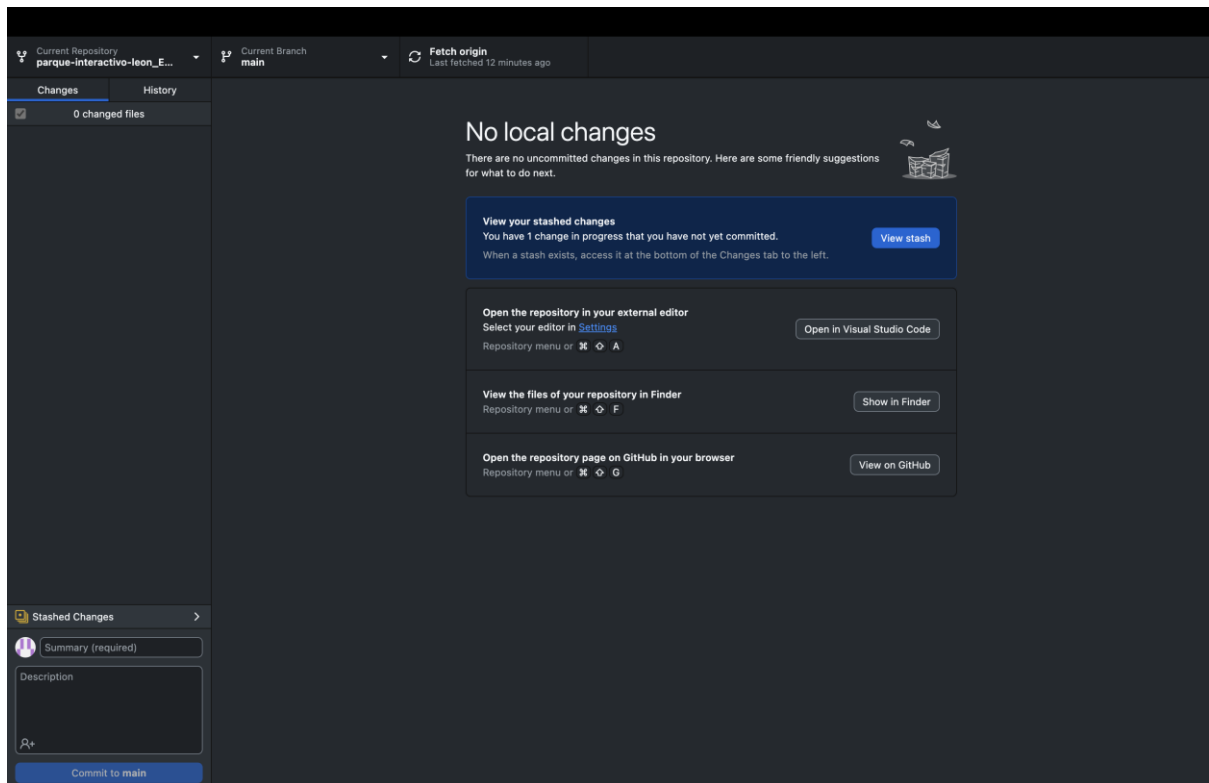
Current Repository
parque-interactivo-leon_E...

Current Branch
main

Fetch origin
Last fetched 12 minutes ago

Changes

History

0 changed files

No local changes

There are no uncommitted changes in this repository. Here are some friendly suggestions for what to do next.

View your stashed changes
You have 1 change in progress that you have not yet committed.
When a stash exists, access it at the bottom of the Changes tab to the left.

View stash

Open the repository in your external editor
Select your editor in Settings
Repository menu or ⌘ ⇧ A

Open in Visual Studio Code

View the files of your repository in Finder
Repository menu or ⌘ ⇧ F

Show in Finder

Open the repository page on GitHub in your browser
Repository menu or ⌘ ⇧ G

View on GitHub

Stashed Changes

Summary (required)

Description

Commit to main